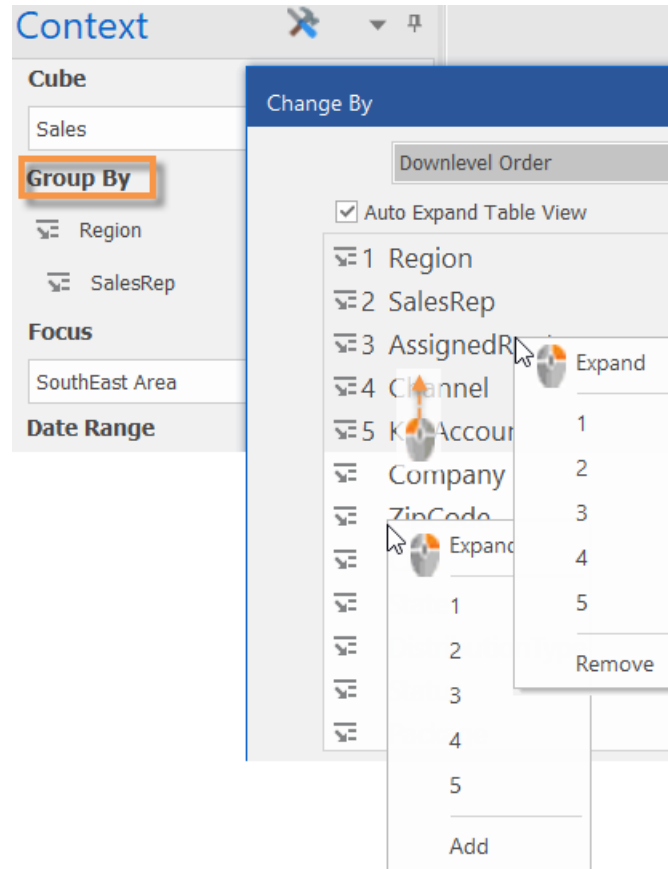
Context

Cube

Sales

Group By

Region

SalesRep

Focus

SouthEast Area

Date Range

Change By

Downlevel Order

Auto Expand Table View

1 Region

2 SalesRep

3 AssignedR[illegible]

4 Channel

5 K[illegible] Accou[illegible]

Company

ZipCode

Expand

1

2

3

4

5

Remove

Expand

1

2

3

4

5

Add